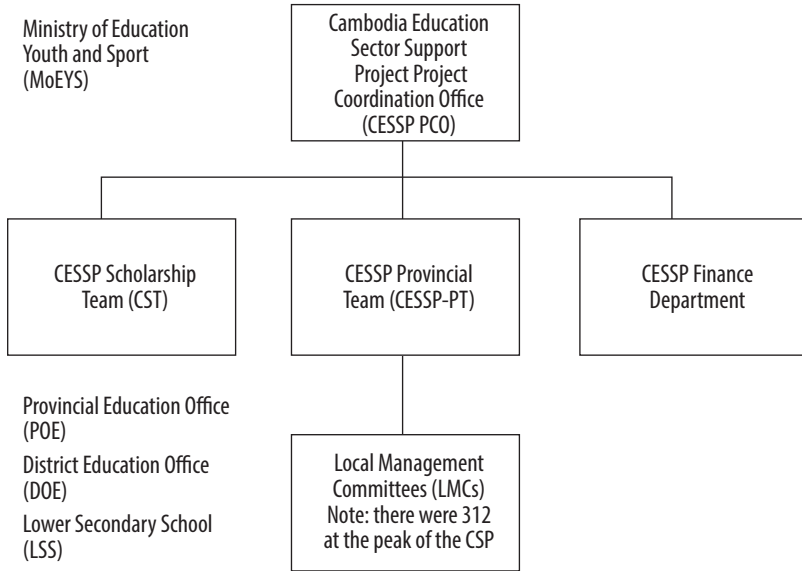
Ministry of Education Youth and Sport (MoEYS)

Cambodia Education Sector Support Project Project Coordination Office (CESSP PCO)

CESSP Scholarship Team (CST)

CESSP Provincial Team (CESSP-PT)

CESSP Finance Department

Provincial Education Office (POE)

District Education Office (DOE)

Lower Secondary School (LSS)

Local Management Committees (LMCs) Note: there were 312 at the peak of the CSP